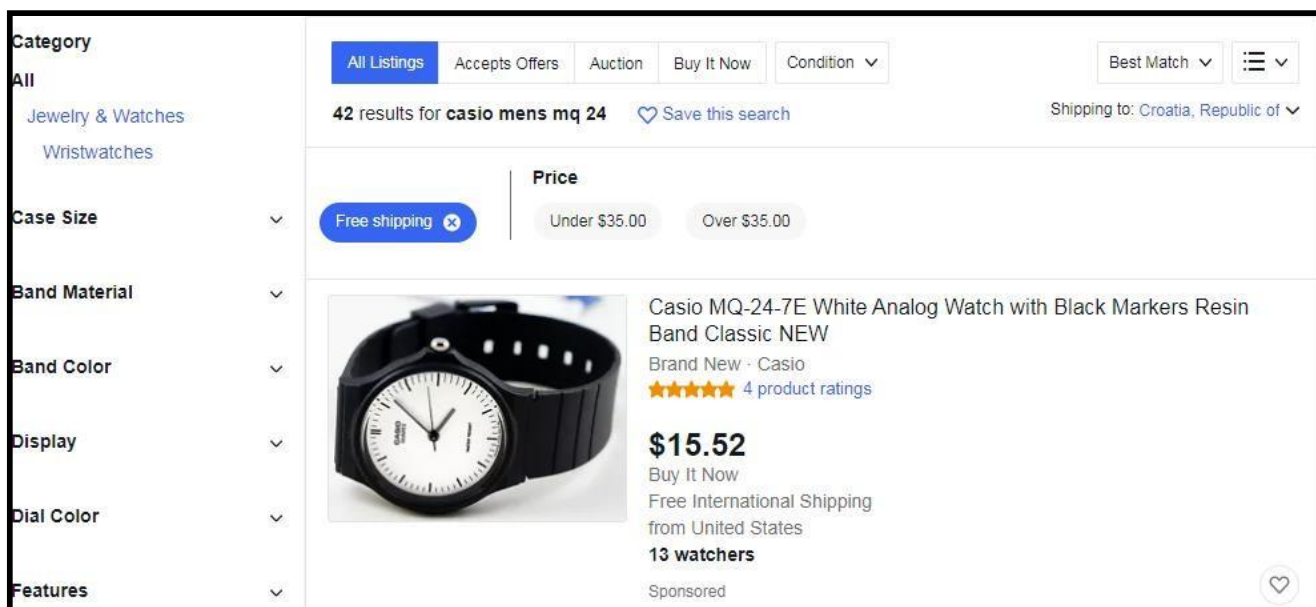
Category
All
Jewelry & Watches
Wristwatches

Case Size

Band Material

Band Color

Display

Dial Color

Features

All Listings | Accepts Offers | Auction | Buy It Now | Condition

Best Match

42 results for **casio mens mq 24** Save this search

Shipping to: Croatia, Republic of

Free shipping

Price
Under $35.00 Over $35.00

Casio MQ-24-7E White Analog Watch with Black Markers Resin Band Classic NEW
Brand New · Casio
4 product ratings
$15.52
Buy It Now
Free International Shipping from United States
13 watchers
Sponsored